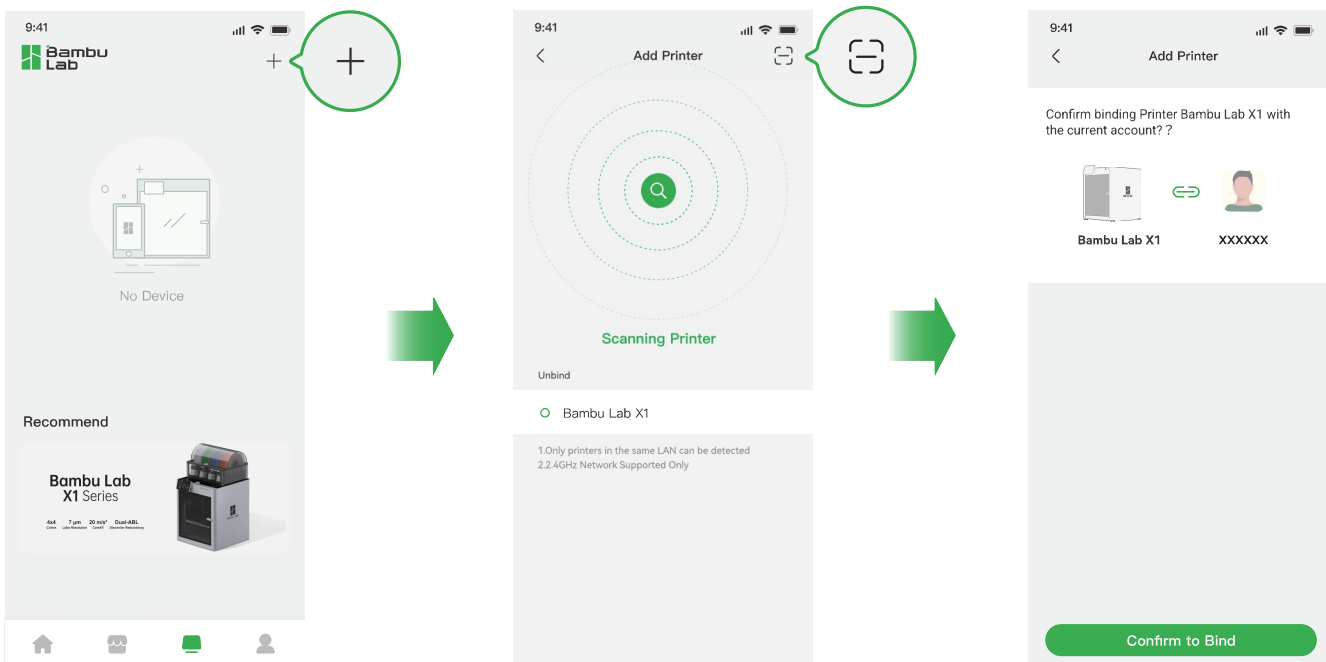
9:41

Bambu Lab

+

+

No Device

Recommend

Bambu Lab
X1 Series

4x4 Colors  7 μm Layer Resolution  20 m/s² Cont.A  Dual-ABL Odometer Redundancy

9:41

Add Printer

Scanning Printer

Unbind

Bambu Lab X1

1.Only printers in the same LAN can be detected
2.2.4GHz Network Supported Only

9:41

Add Printer

Confirm binding Printer Bambu Lab X1 with the current account? ?

Bambu Lab X1

XXXXXX

Confirm to Bind